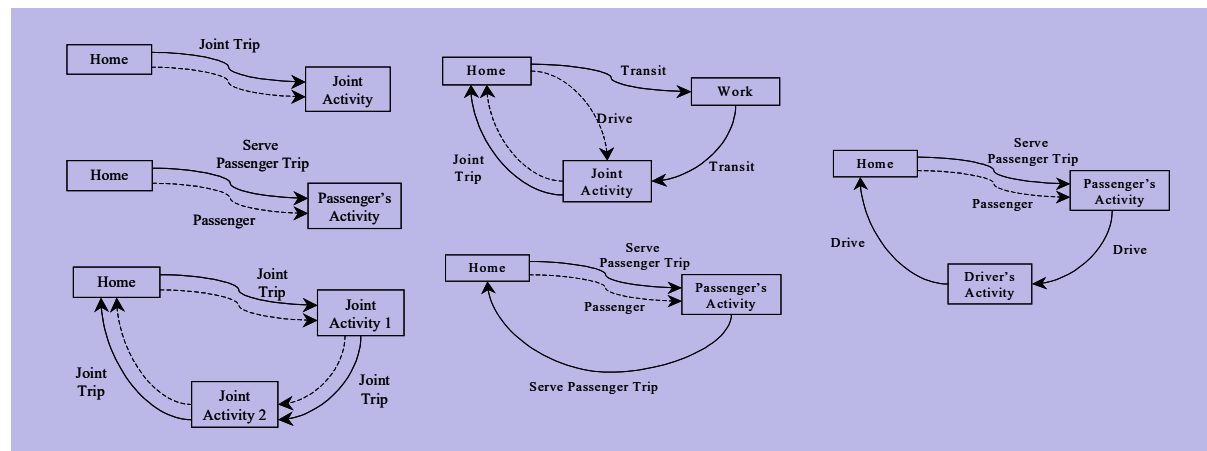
Home
Joint Trip
Joint Activity

Home
Serve Passenger Trip
Passenger
Passenger's Activity

Home
Joint Trip
Joint Activity 1
Joint Trip
Joint Trip
Joint Activity 2

Home
Transit
Work
Drive
Joint Trip
Transit
Joint Activity

Home
Serve Passenger Trip
Passenger
Passenger's Activity
Serve Passenger Trip

Home
Serve Passenger Trip
Passenger
Passenger's Activity
Drive
Drive
Driver's Activity